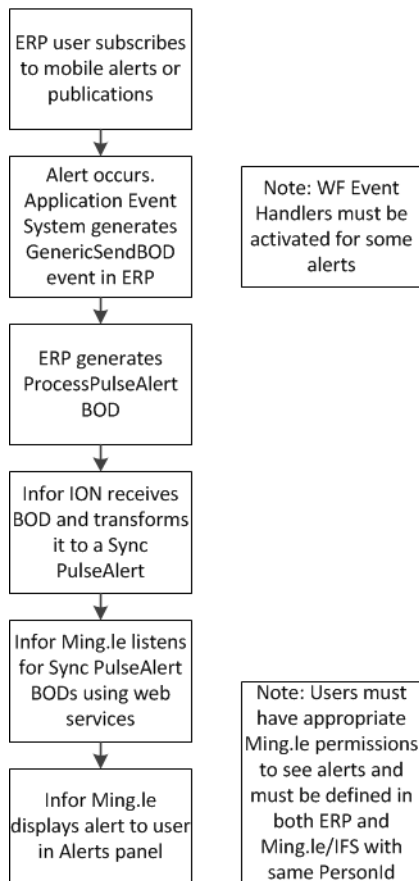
ERP user subscribes to mobile alerts or publications

Alert occurs. Application Event System generates GenericSendBOD event in ERP

Note: WF Event Handlers must be activated for some alerts

ERP generates ProcessPulseAlert BOD

Infor ION receives BOD and transforms it to a Sync PulseAlert

Infor Ming.le listens for Sync PulseAlert BODs using web services

Note: Users must have appropriate Ming.le permissions to see alerts and must be defined in both ERP and Ming.le/IFS with same PersonId

Infor Ming.le displays alert to user in Alerts panel